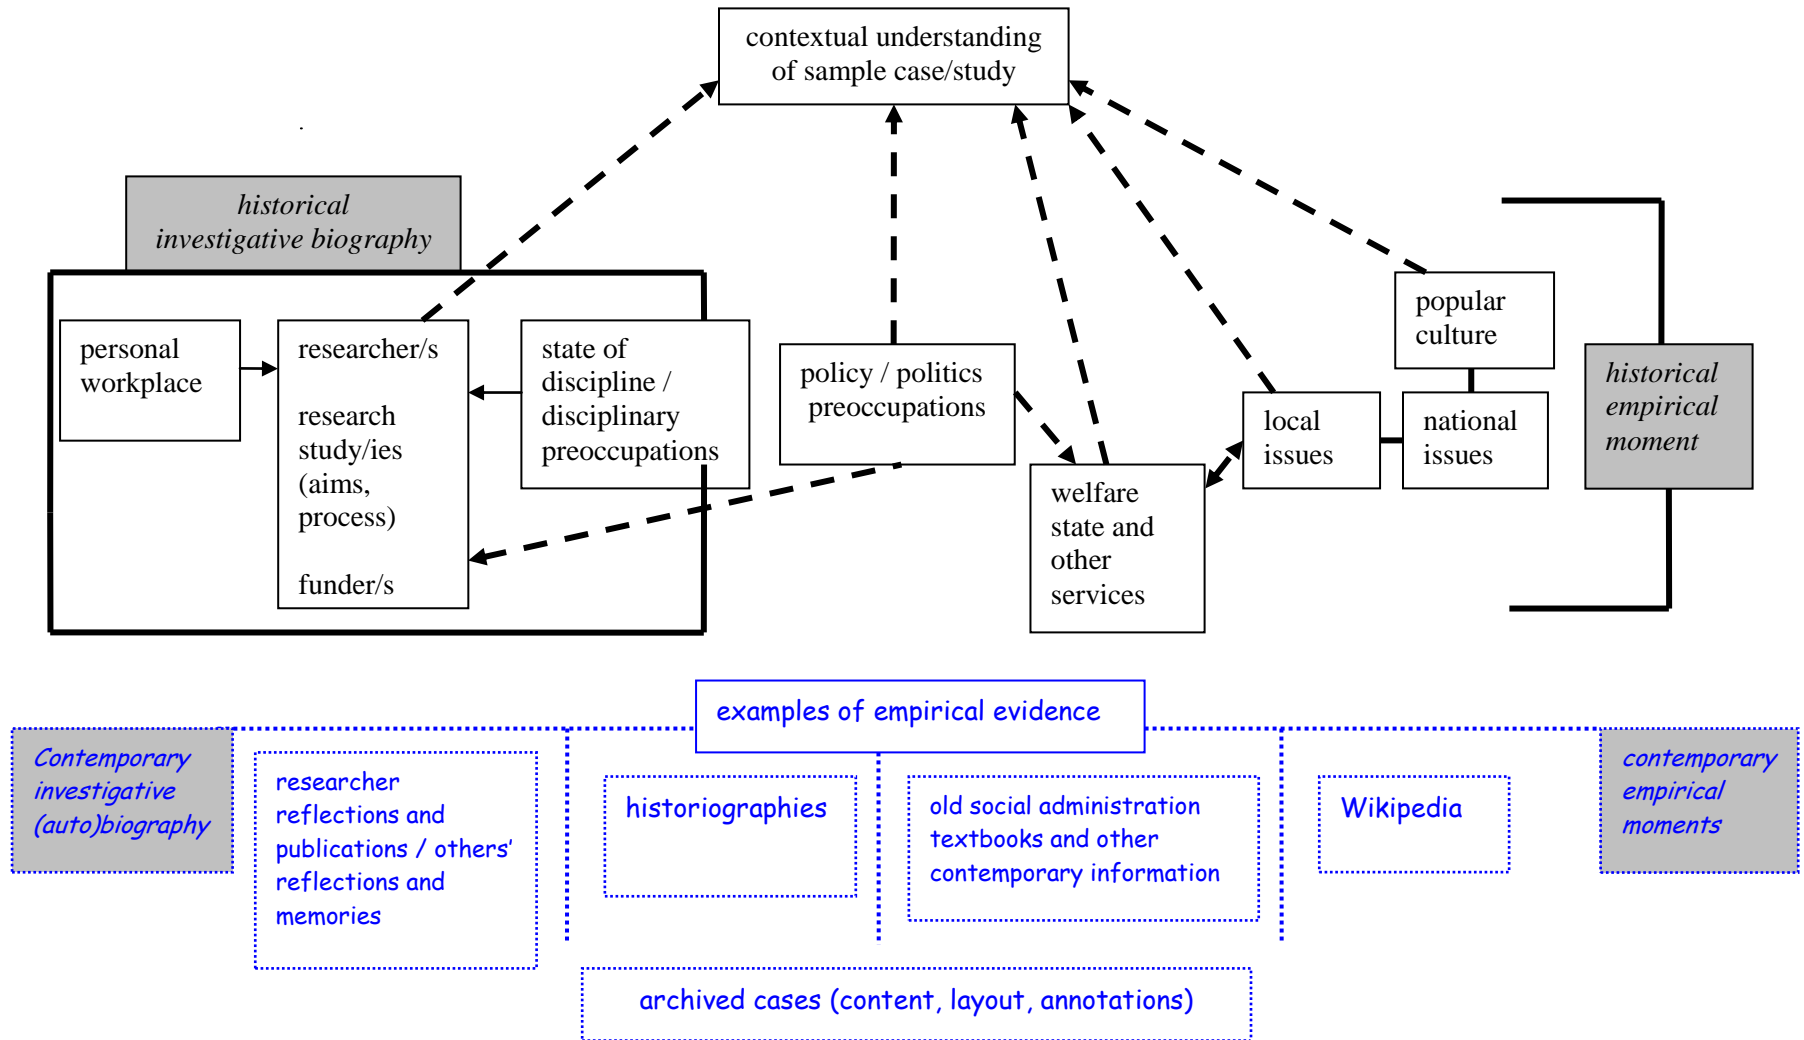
contextual understanding of sample case/study

historical investigative biography

personal workplace

researcher/s

research study/ies (aims, process)

funder/s

state of discipline / disciplinary preoccupations

policy / politics preoccupations

welfare state and other services

local issues

national issues

popular culture

historical empirical moment

examples of empirical evidence

Contemporary investigative (auto)biography

researcher reflections and publications / others' reflections and memories

historiographies

old social administration textbooks and other contemporary information

Wikipedia

contemporary empirical moments

archived cases (content, layout, annotations)